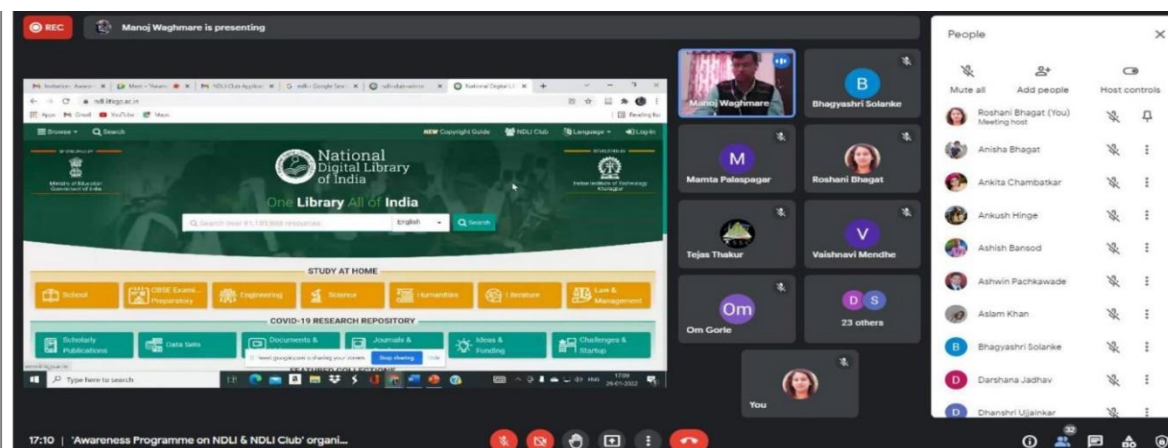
REC

Manoj Waghmare is presenting

ndl.iitkgp.ac.in

Browse Search

NEW Copyright Guide NDLI Club Language Log-in

Ministry of Education Government of India

National Digital Library of India

Indian Institute of Technology Kharagpur

One Library All of India

English Search

STUDY AT HOME

School

CBSE Exam Preparatory

Engineering

Science

Humanities

Literature

Law & Management

COVID-19 RESEARCH REPOSITORY

Scholarly Publications

Data Sets

Documents &

Journals &

Ideas & Funding

Challenges & Startup

meet.google.com is sharing your screen. Stop sharing Hide

Type here to search

17:09 26-01-2022

Manoj Waghmare

B

Bhagyashri Solanke

M

Mamta Palaspagar

Roshani Bhagat

Tejas Thakur

V

Vaishnavi Mendhe

Om

Om Gorle

D S

23 others

You

People

Mute all

Add people

Host controls

Roshani Bhagat (You)
Meeting host

Anisha Bhagat

Ankita Chambatkar

Ankush Hinge

Ashish Bansod

Ashwin Pachkawade

Aslam Khan

B

Bhagyashri Solanke

D

Darshana Jadhav

D

Dhanshri Ujjainkar

17:10 | 'Awareness Programme on NDLI & NDLI Club' organi...

32